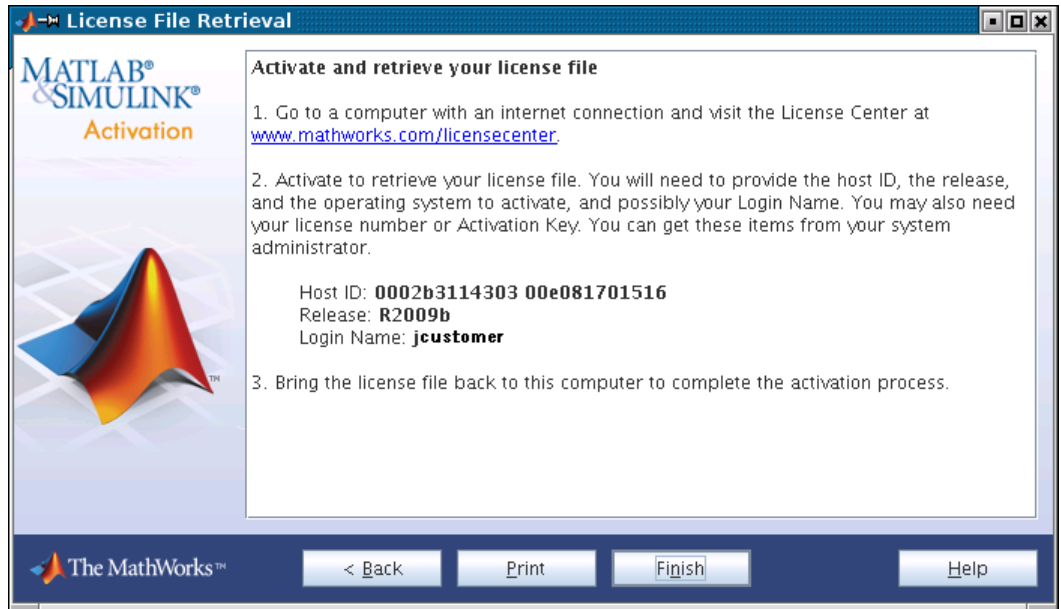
License File Retrieval

MATLAB®
&SIMULINK®
Activation

TM

Activate and retrieve your license file

1. Go to a computer with an internet connection and visit the License Center at www.mathworks.com/licensecenter.

2. Activate to retrieve your license file. You will need to provide the host ID, the release, and the operating system to activate, and possibly your Login Name. You may also need your license number or Activation Key. You can get these items from your system administrator.

Host ID: 0002b3114303 00e081701516
Release: R2009b
Login Name: jcustomer

3. Bring the license file back to this computer to complete the activation process.

The MathWorks™

< Back | Print | Finish | Help